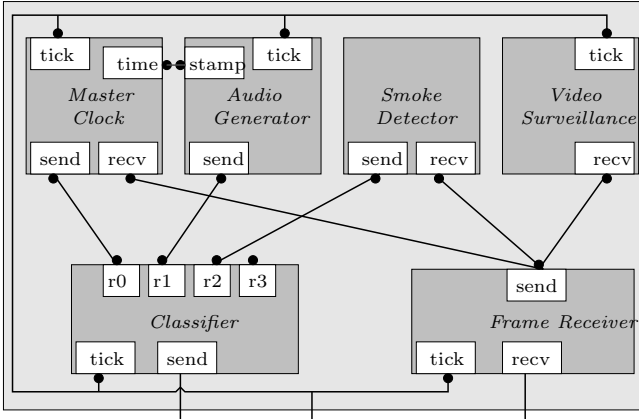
tick

time

stamp

tick

tick

Master Clock

Audio Generator

Smoke Detector

Video Surveillance

send

recv

send

send

recv

recv

r0

r1

r2

r3

send

Classifier

Frame Receiver

tick

send

tick

recv